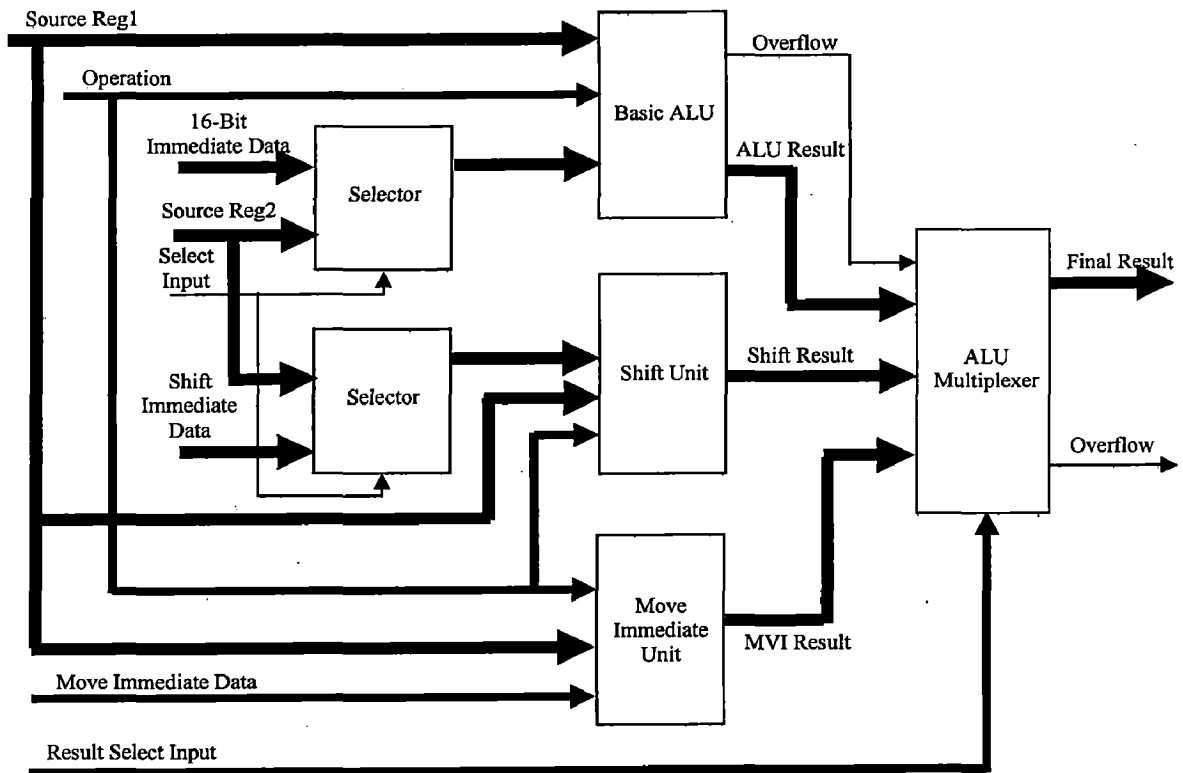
Source Reg1

Operation

16-Bit Immediate Data

Selector

Source Reg2

Select Input

Basic ALU

Overflow

ALU Result

Shift Immediate Data

Selector

Shift Unit

Shift Result

ALU Multiplexer

Final Result

Overflow

Move Immediate Unit

MVI Result

Move Immediate Data

Result Select Input